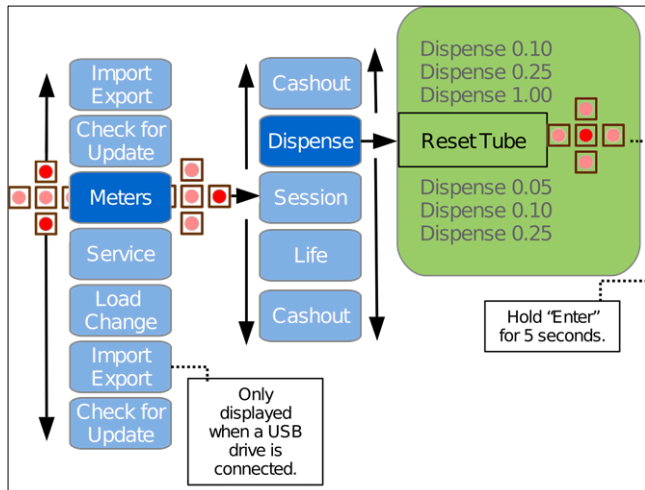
Import Export

Check for Update

Meters

Service

Load Change

Import Export

Check for Update

Only displayed when a USB drive is connected.

Cashout

Dispense

Session

Life

Cashout

Dispense 0.10
Dispense 0.25
Dispense 1.00

Reset Tube

Dispense 0.05
Dispense 0.10
Dispense 0.25

Hold "Enter" for 5 seconds.